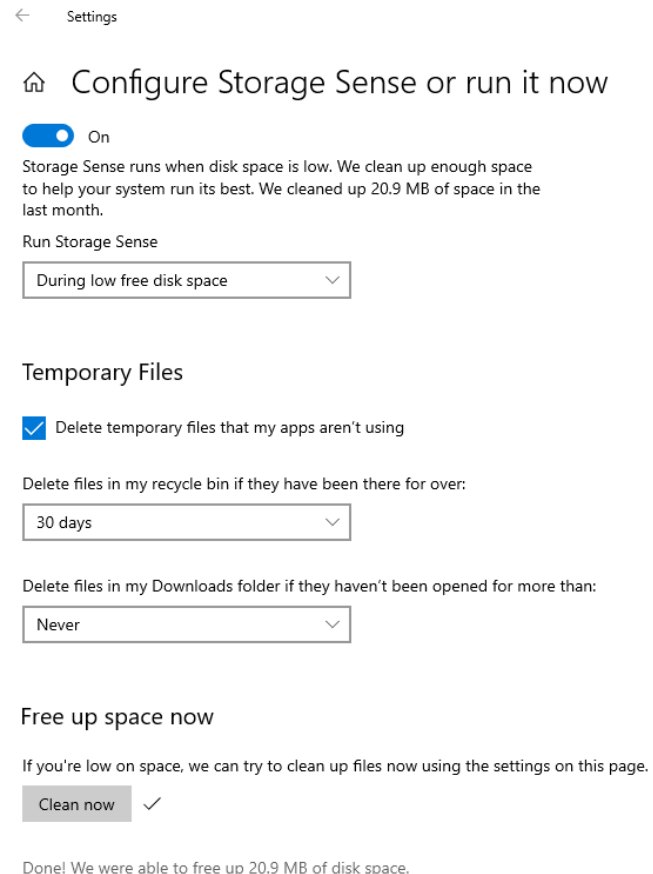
Settings

Configure Storage Sense or run it now

On

Storage Sense runs when disk space is low. We clean up enough space to help your system run its best. We cleaned up 20.9 MB of space in the last month.

Run Storage Sense

During low free disk space

Temporary Files

Delete temporary files that my apps aren't using

Delete files in my recycle bin if they have been there for over:

30 days

Delete files in my Downloads folder if they haven't been opened for more than:

Never

Free up space now

If you're low on space, we can try to clean up files now using the settings on this page.

Clean now

Done! We were able to free up 20.9 MB of disk space.